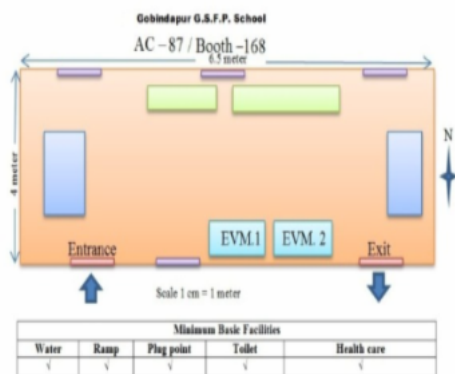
Gobindapur G.S.F.P. School

AC – 87 / Booth –168

6.5 meter

4 meter

N

EVM.1

EVM. 2

Entrance

Exit

Scale 1 cm = 1 meter

| Minimum Basic Facilities | | | | |
|---|---|---|---|---|
| Water | Ramp | Plug point | Toilet | Health care |
| √ | √ | √ | √ | √ |